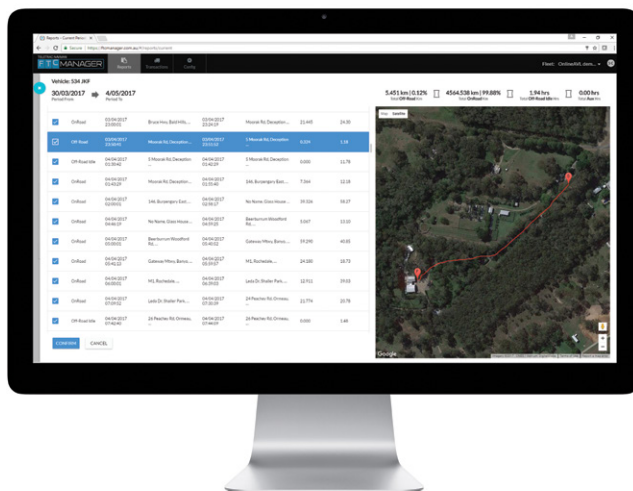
Reports – Current Period

Secure https://ftcmanager.com.au/#/reports/current

FTC MANAGER

Reports Transactions Config

Fleet: OnlineBill_dem...

Vehicle: 334 JKF

30/03/2017
Period From

4/05/2017
Period To

5,451 km | 0.12%
Total Off-Road km

4564,538 km | 99.88%
Total On-Road km

1.94 hrs
Total Off-Road Idle hrs

0.00 hrs
Total Aux Hrs

| | | | | | | | |
|---|---|---|---|---|---|---|---|
| ☑ | OnRoad | 03/04/2017 23:20:03 | Bruce Hwy, Bald Hills... | 03/04/2017 23:20:19 | Moorak Rd, Deception ... | 21.445 | 24.00 |
| ☑ | Off-Road | 03/04/2017 23:30:45 | Moorak Rd, Deception ... | 03/04/2017 23:39:45 | 5 Moorak Rd, Deception ... | 0.324 | 1.18 |
| ☑ | Off-Road Idle | 04/04/2017 01:36:31 | 5 Moorak Rd, Deception ... | 04/04/2017 01:42:29 | 5 Moorak Rd, Deception ... | 0.000 | 11.78 |
| ☑ | OnRoad | 04/04/2017 01:42:29 | Moorak Rd, Deception ... | 04/04/2017 01:55:40 | 146, Burpengary East ... | 7.364 | 12.18 |
| ☑ | OnRoad | 04/04/2017 01:55:01 | 146, Burpengary East ... | 04/04/2017 04:42:19 | No Name, Glass House ... | 19.326 | 18.27 |
| ☑ | OnRoad | 04/04/2017 04:46:19 | No Name, Glass House ... | 04/04/2017 05:00:17 | Beerburrum Woodford Rd, ... | 5.067 | 13.10 |
| ☑ | OnRoad | 04/04/2017 05:00:01 | Beerburrum Woodford Rd, ... | 04/04/2017 05:40:02 | Gateway Mwy, Banyo ... | 39.290 | 40.85 |
| ☑ | OnRoad | 04/04/2017 05:40:22 | Gateway Mwy, Banyo ... | 04/04/2017 06:16:03 | M1, Rochedale, ... | 24.180 | 18.73 |
| ☑ | OnRoad | 04/04/2017 06:20:01 | M1, Rochedale, ... | 04/04/2017 06:39:03 | Lady Dr, Sheller Park, ... | 12.911 | 19.50 |
| ☑ | OnRoad | 04/04/2017 06:58:01 | Lady Dr Sheller Park ... | 04/04/2017 07:35:09 | 24 Peachey Rd, Ormeau ... | 21.776 | 33.78 |
| ☑ | Off-Road Idle | 04/04/2017 07:40:40 | 24 Peachey Rd, Ormeau ... | 04/04/2017 07:40:49 | 24 Peachey Rd, Ormeau ... | 0.000 | 1.48 |

CONFIRM CANCEL

Map Satellite

Google